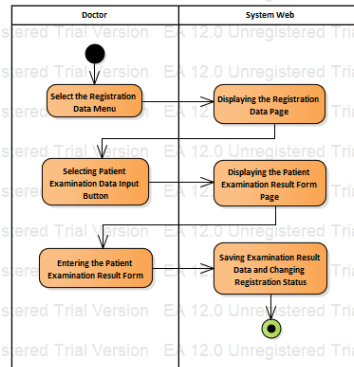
Doctor

System Web

Select the Registration Data Menu

Displaying the Registration Data Page

Selecting Patient Examination Data Input Button

Displaying the Patient Examination Result Form Page

Entering the Patient Examination Result Form

Saving Examination Result Data and Changing Registration Status

gistered Trial Version EA 12.0 Unregistered Tri
stered Trial Version EA 12.0 Unregistered Tria
stered Trial Version EA 12.0 Unregistered Tria
stered Trial Version EA 12.0 Unregistered Tria
stered Trial Version EA 12.0 Unregistered Tria
stered Trial Version EA 12.0 Unregistered Tria
stered Trial Version EA 12.0 Unregistered Tria
stered Trial Version EA 12.0 Unregistered Tria